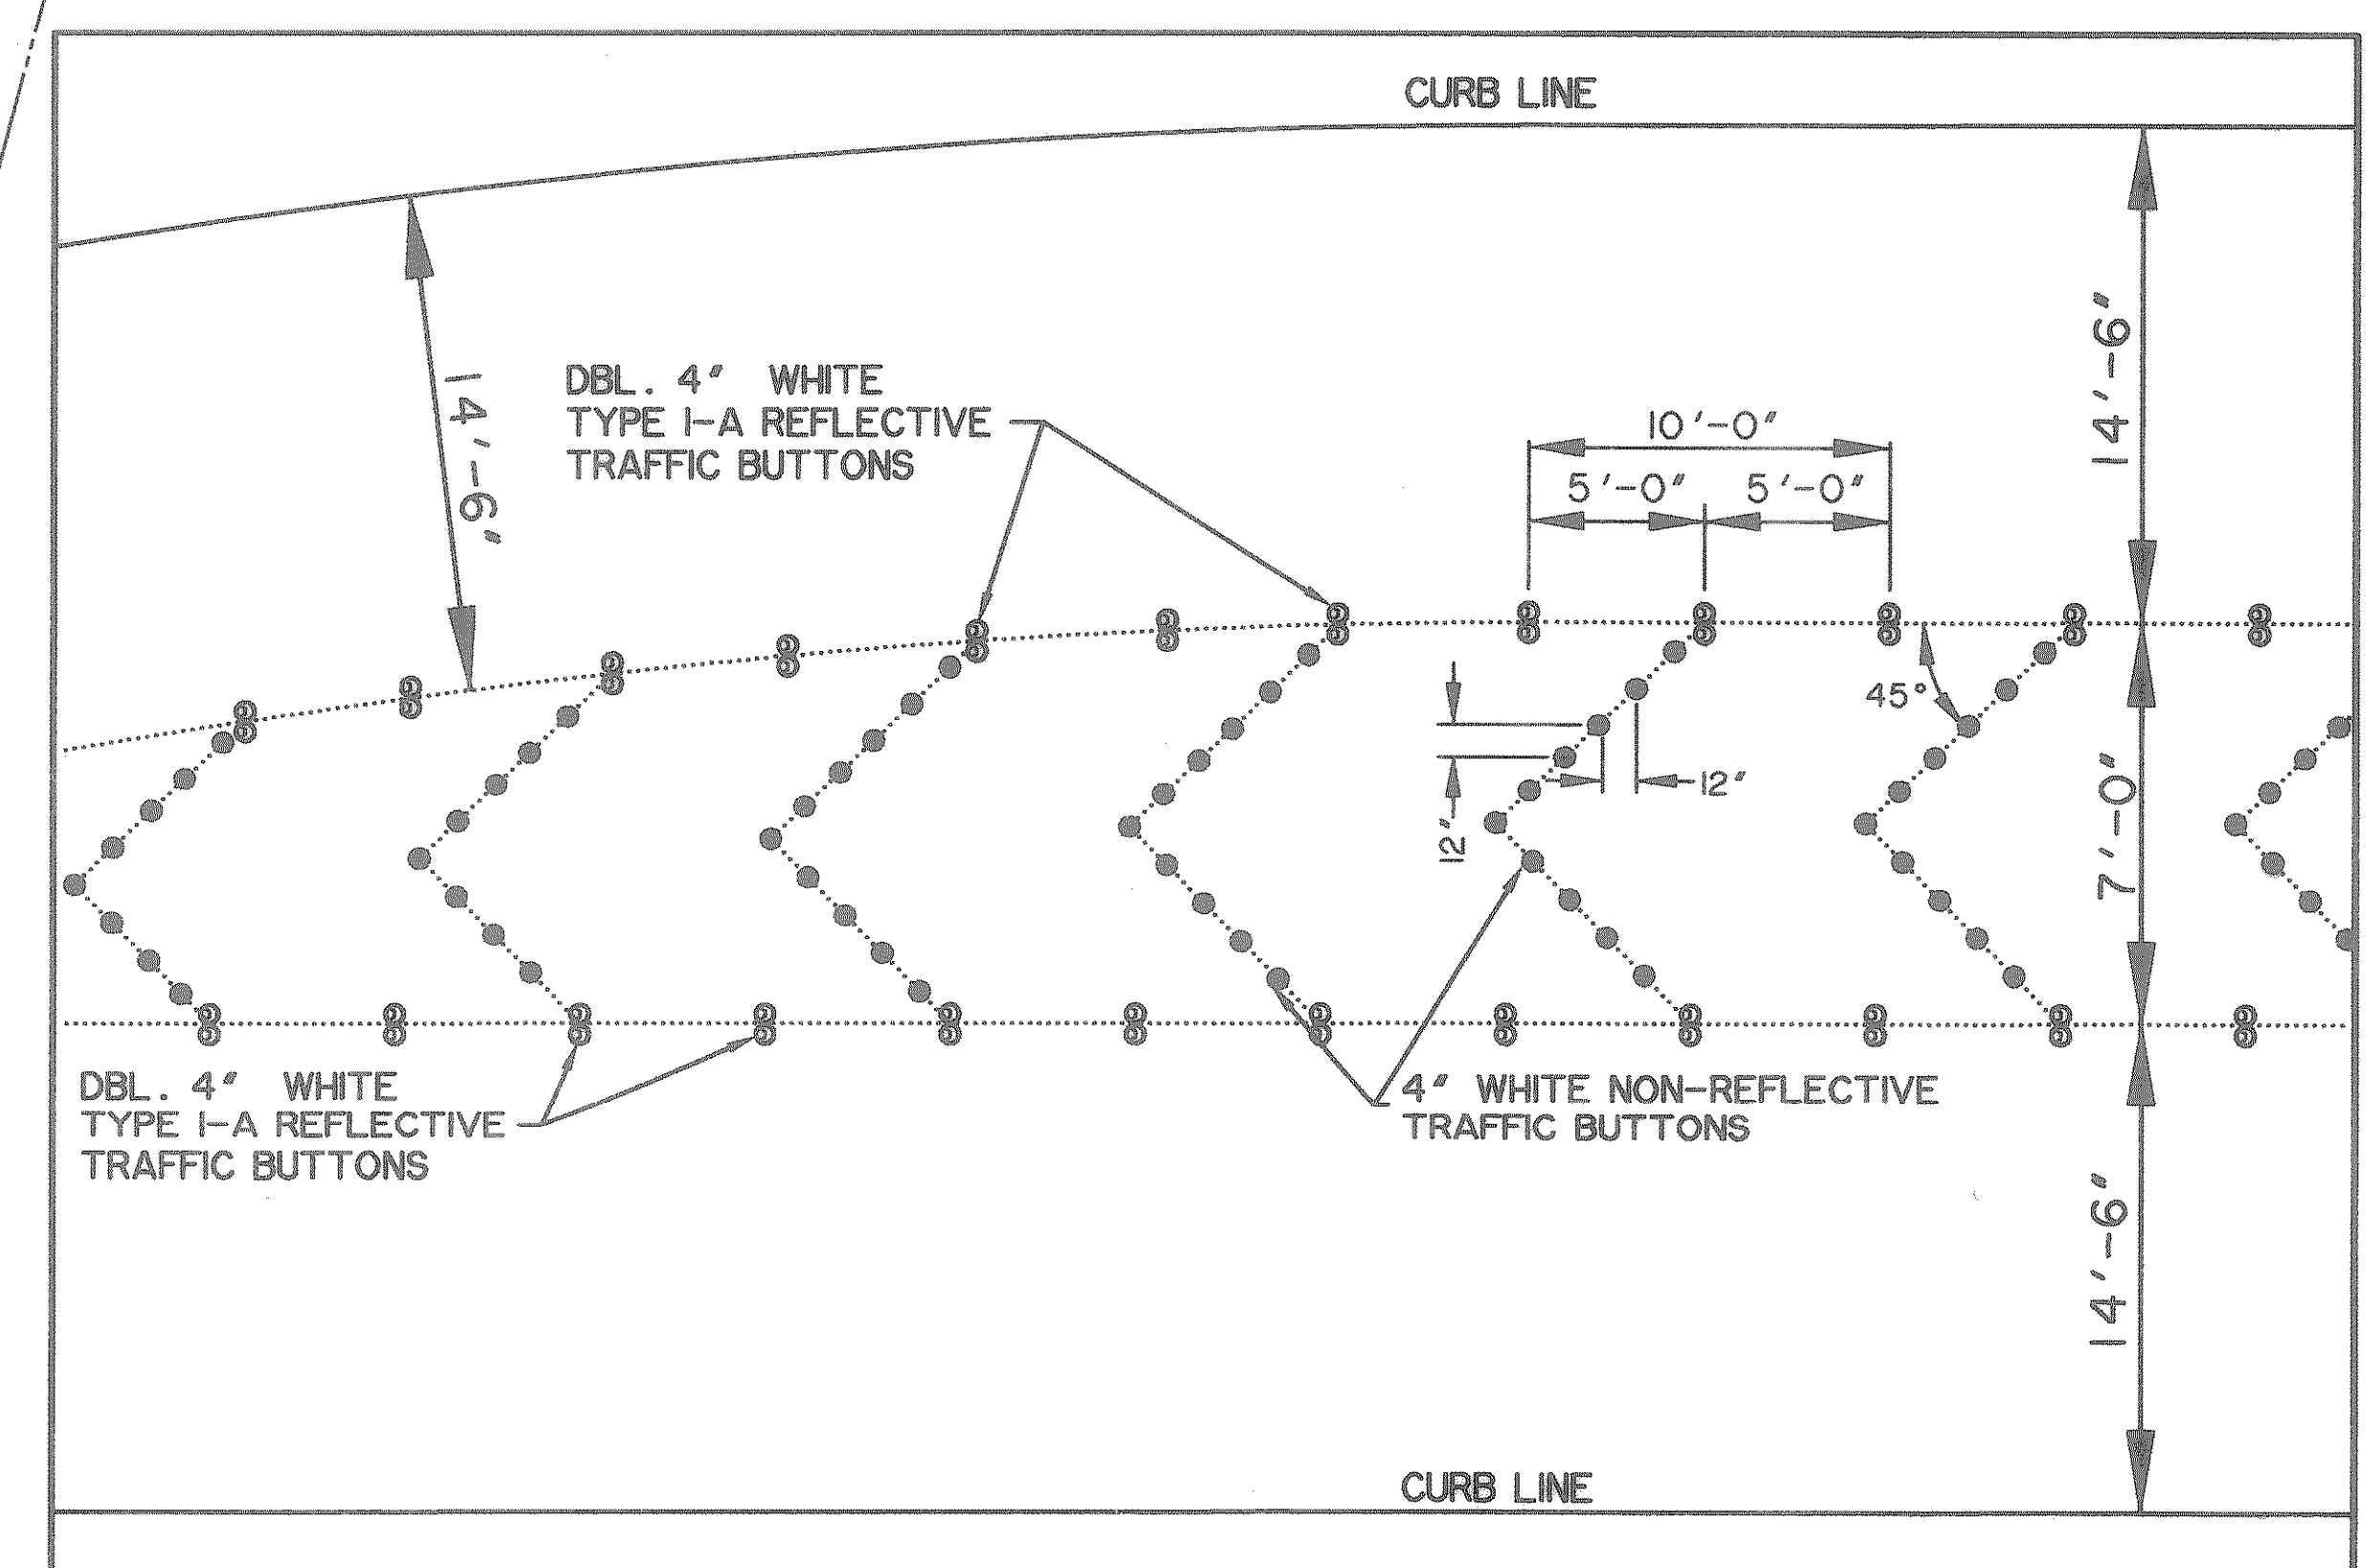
CURB LINE

14'-6"

DBL. 4" WHITE TYPE I-A REFLECTIVE TRAFFIC BUTTONS

10'-0"

5'-0" 5'-0"

14'-6"

45°

12"

12"

7'-0"

DBL. 4" WHITE TYPE I-A REFLECTIVE TRAFFIC BUTTONS

4" WHITE NON-REFLECTIVE TRAFFIC BUTTONS

14'-6"

CURB LINE